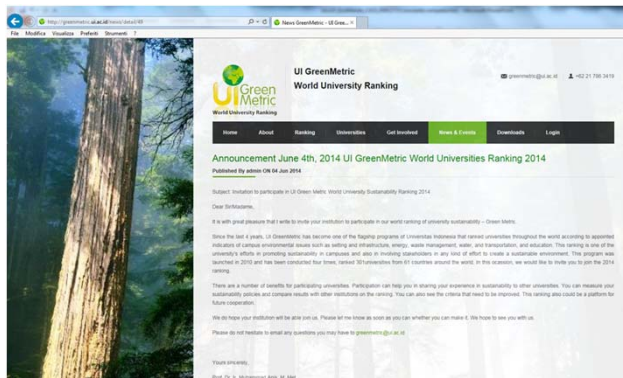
http://greenmetric.ui.ac.id/news/detail/48 News GreenMetric - UI Gree...

File Modifica Visualizza Preferiti Strumenti ?

UI GreenMetric

World University Ranking

Ui GreenMetric World University Ranking

greenmetric@ui.ac.id +62 21 786 3419

Home About Ranking Universities Get Involved News & Events Downloads Login

Announcement June 4th, 2014 UI GreenMetric World Universities Ranking 2014

Published By admin ON 04 Jun 2014

Subject: Invitation to participate in UI GreenMetric World University Sustainability Ranking 2014

Dear Sir/Madame,

It is with great pleasure that I write to invite your institution to participate in our world ranking of university sustainability – Green Metric.

Since the last 4 years, UI GreenMetric has become one of the flagship programs of Universitas Indonesia that ranked universities throughout the world according to appointed indicators of campus environmental issues such as setting and infrastructure, energy, waste management, water, and transportation, and education. This ranking is one of the university's efforts in promoting sustainability in campuses and also in involving stakeholders in any kind of effort to create a sustainable environment. This program was launched in 2010 and has been conducted four times, ranked 301universities from 61 countries around the world. In this occasion, we would like to invite you to join the 2014 ranking.

There are a number of benefits for participating universities. Participation can help you in sharing your experience in sustainability to other universities. You can measure your sustainability policies and compare results with other institutions on the ranking. You can also see the criteria that need to be improved. This ranking also could be a platform for future cooperation.

We do hope your institution will be able join us. Please let me know as soon as you can whether you can make it. We hope to see you with us.

Please do not hesitate to email any questions you may have to greenmetric@ui.ac.id

Yours sincerely,

Prof. Dr. Ir. Muhammad Anis, M. Met